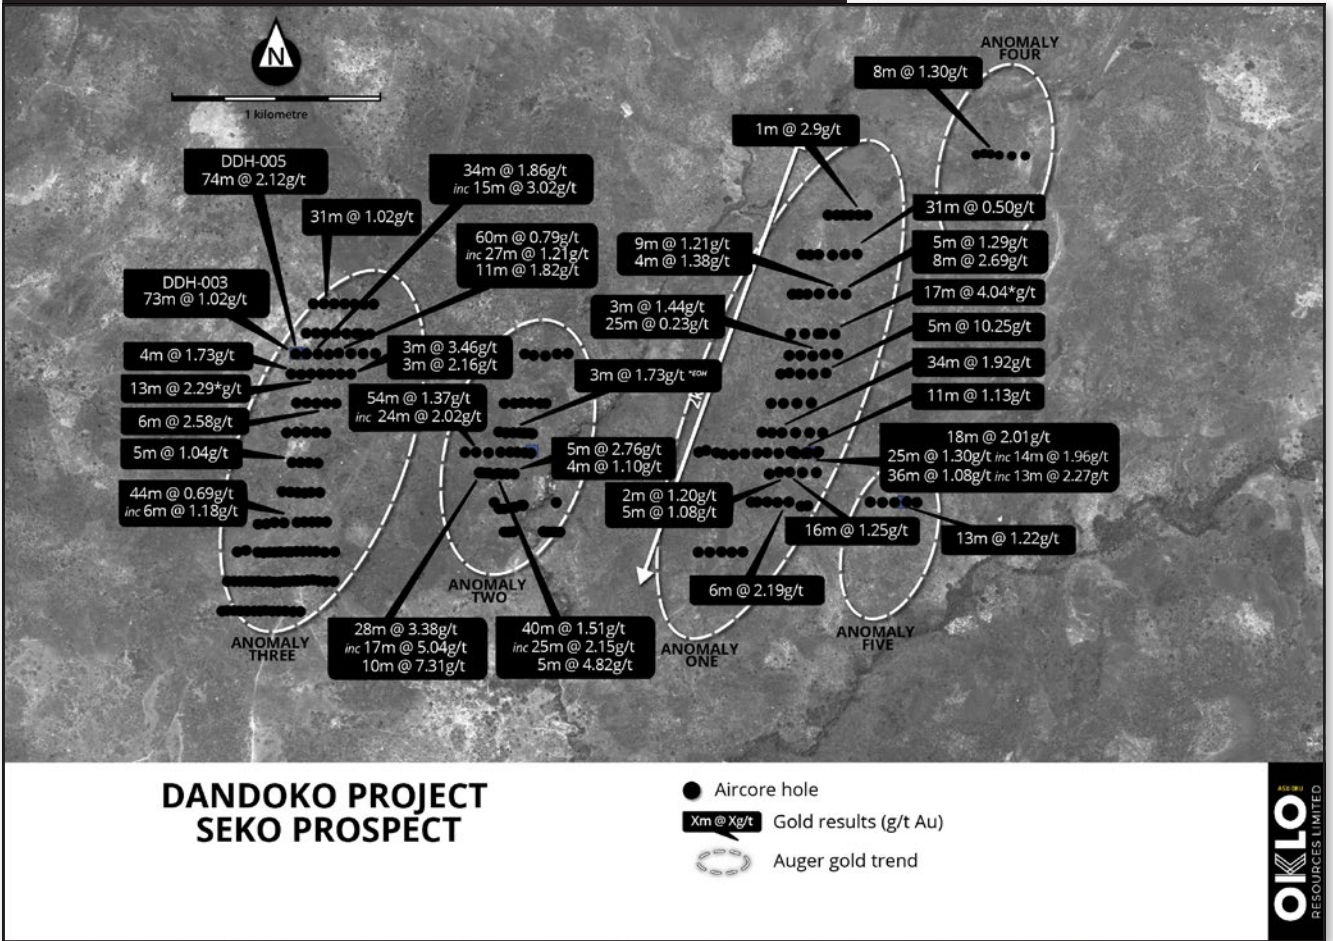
N

1 kilometre

ANOMALY FOUR

8m @ 1.30g/t

1m @ 2.9g/t

DDH-005
74m @ 2.12g/t

34m @ 1.86g/t
inc 15m @ 3.02g/t

31m @ 1.02g/t

31m @ 0.50g/t

60m @ 0.79g/t
inc 27m @ 1.21g/t
11m @ 1.82g/t

9m @ 1.21g/t
4m @ 1.38g/t

5m @ 1.29g/t
8m @ 2.69g/t

DDH-003
73m @ 1.02g/t

17m @ 4.04*g/t

3m @ 1.44g/t
25m @ 0.23g/t

5m @ 10.25g/t

4m @ 1.73g/t

3m @ 3.46g/t
3m @ 2.16g/t

34m @ 1.92g/t

13m @ 2.29*g/t

3m @ 1.73g/t *EOH

11m @ 1.13g/t

54m @ 1.37g/t
inc 24m @ 2.02g/t

6m @ 2.58g/t

18m @ 2.01g/t
25m @ 1.30g/t inc 14m @ 1.96g/t
36m @ 1.08g/t inc 13m @ 2.27g/t

5m @ 1.04g/t

5m @ 2.76g/t
4m @ 1.10g/t

44m @ 0.69g/t
inc 6m @ 1.18g/t

2m @ 1.20g/t
5m @ 1.08g/t

16m @ 1.25g/t

13m @ 1.22g/t

ANOMALY TWO

6m @ 2.19g/t

ANOMALY THREE

28m @ 3.38g/t
inc 17m @ 5.04g/t
10m @ 7.31g/t

40m @ 1.51g/t
inc 25m @ 2.15g/t
5m @ 4.82g/t

ANOMALY ONE

ANOMALY FIVE

DANDOKO PROJECT
SEKO PROSPECT

Aircore hole

Xm @ Xg/t Gold results (g/t Au)

Auger gold trend

ASX:OKU
OKLO RESOURCES LIMITED